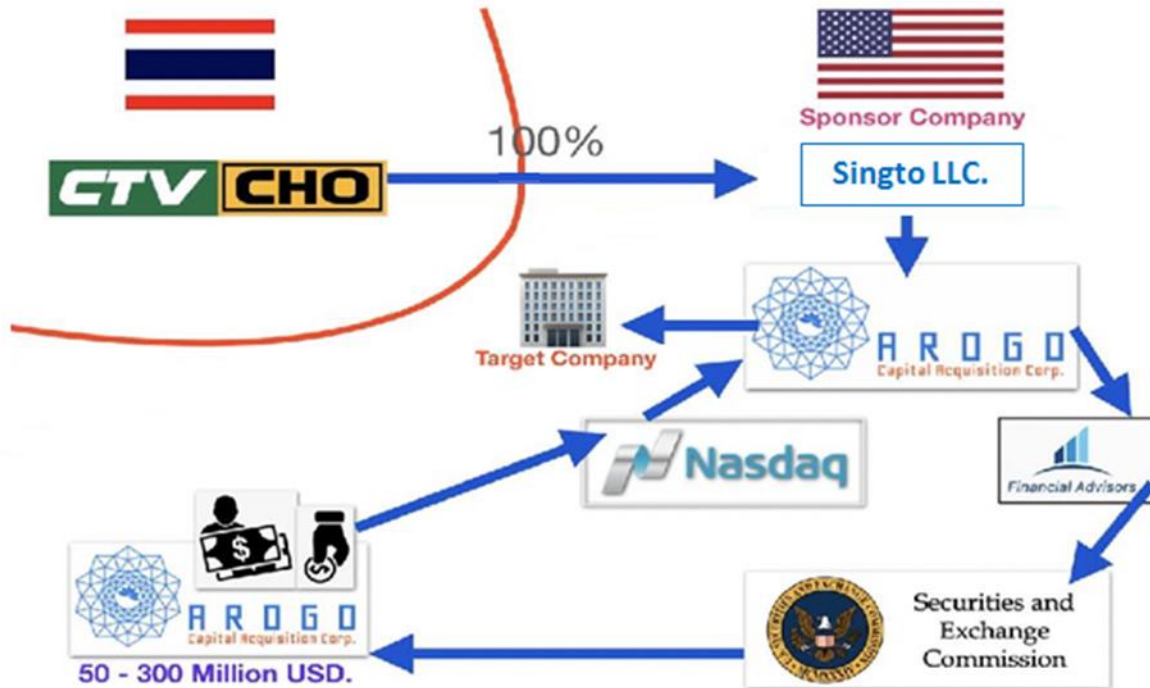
100%

CTV CHO

Sponsor Company

Singto LLC.

Target Company

AROGO
Capital Acquisition Corp.

Nasdaq

Financial Advisors

AROGO
Capital Acquisition Corp.

50 - 300 Million USD.

Securities and Exchange Commission